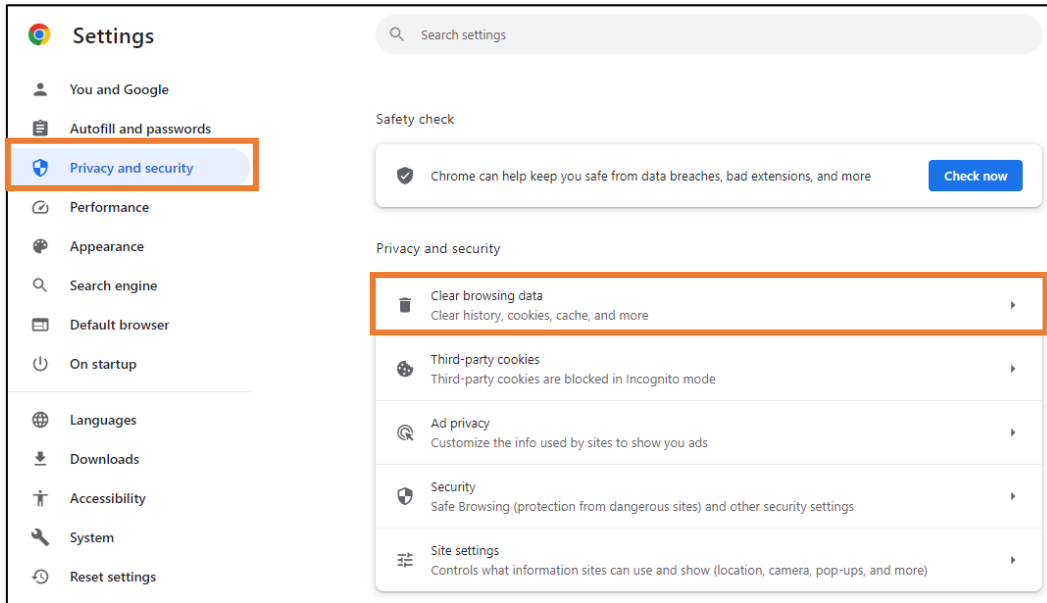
Settings

You and Google
Autofill and passwords
Privacy and security
Performance
Appearance
Search engine
Default browser
On startup

Languages
Downloads
Accessibility
System
Reset settings

Search settings

Safety check

Chrome can help keep you safe from data breaches, bad extensions, and more
Check now

Privacy and security

Clear browsing data
Clear history, cookies, cache, and more

Third-party cookies
Third-party cookies are blocked in Incognito mode

Ad privacy
Customize the info used by sites to show you ads

Security
Safe Browsing (protection from dangerous sites) and other security settings

Site settings
Controls what information sites can use and show (location, camera, pop-ups, and more)